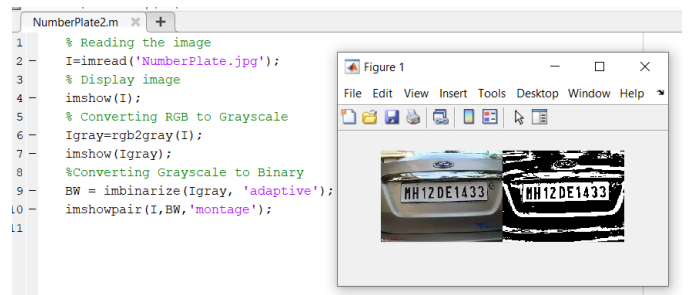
NumberPlate2.m × +

1 % Reading the image
2 – I=imread('NumberPlate.jpg');
3 % Display image
4 – imshow(I);
5 % Converting RGB to Grayscale
6 – Igray=rgb2gray(I);
7 – imshow(Igray);
8 %Converting Grayscale to Binary
9 – BW = imbinarize(Igray, 'adaptive');
10 – imshowpair(I,BW,'montage');
11

Figure 1

File Edit View Insert Tools Desktop Window Help

MH12DE1433
MH12DE1433